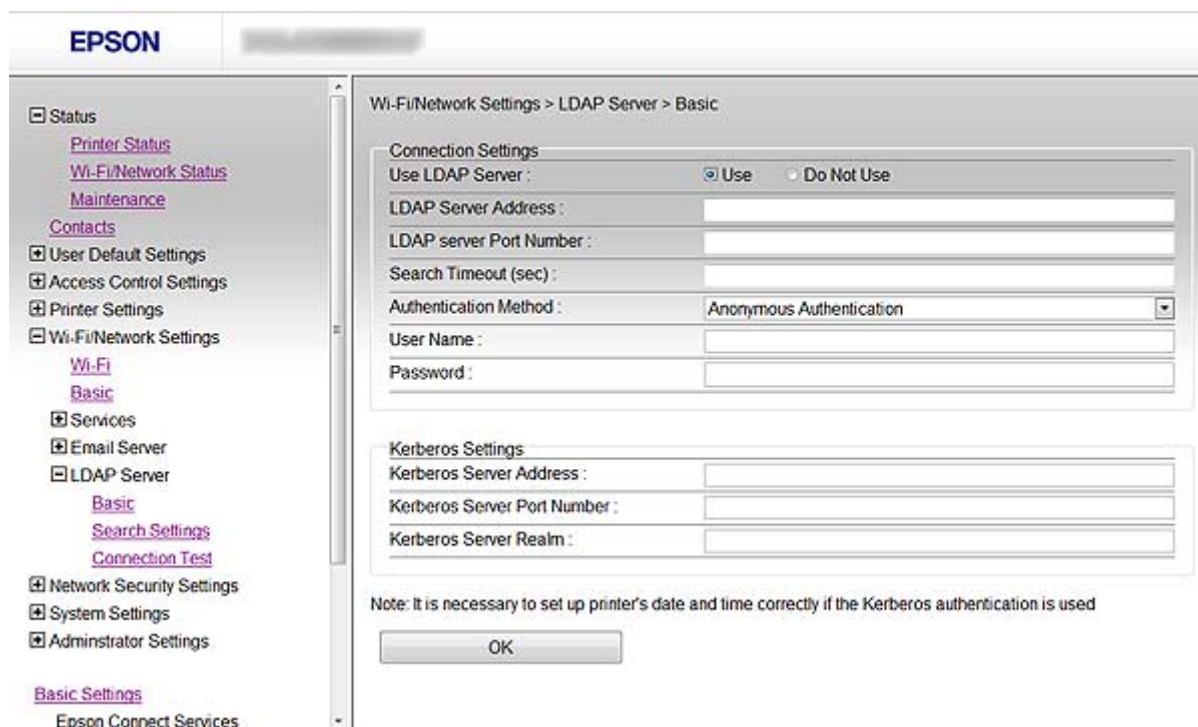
EPSON

Status
Printer Status
Wi-Fi/Network Status
Maintenance
Contacts
User Default Settings
Access Control Settings
Printer Settings
Wi-Fi/Network Settings
Wi-Fi
Basic
Services
Email Server
LDAP Server
Basic
Search Settings
Connection Test
Network Security Settings
System Settings
Adminstrator Settings

Basic Settings
Epson Connect Services

Wi-Fi/Network Settings > LDAP Server > Basic

Connection Settings

| | |
|---|---|
| Use LDAP Server : | Use Do Not Use |
| LDAP Server Address : | |
| LDAP server Port Number : | |
| Search Timeout (sec) : | |
| Authentication Method : | Anonymous Authentication |
| User Name : | |
| Password : | |

Kerberos Settings

| | |
|---|---|
| Kerberos Server Address : | |
| Kerberos Server Port Number : | |
| Kerberos Server Realm : | |

Note: It is necessary to set up printer's date and time correctly if the Kerberos authentication is used

OK